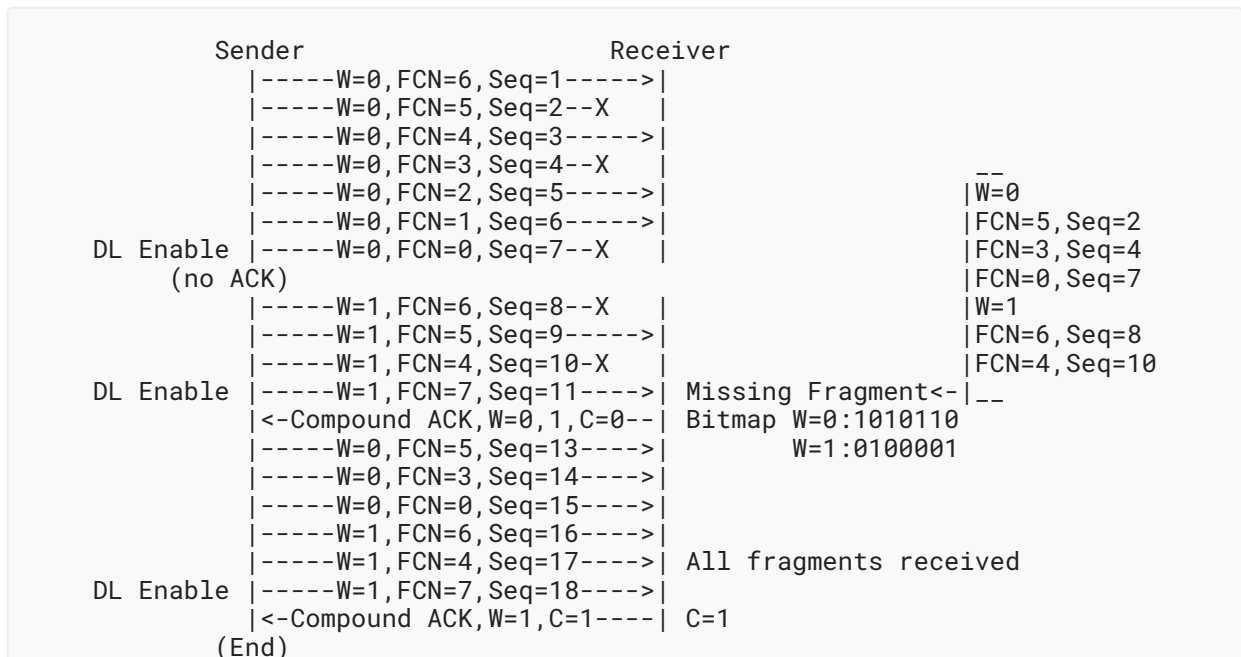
Sender                    Receiver
|-----W=0,FCN=6,Seq=1----->|
|-----W=0,FCN=5,Seq=2--X   |
|-----W=0,FCN=4,Seq=3----->|
|-----W=0,FCN=3,Seq=4--X   |                        __
|-----W=0,FCN=2,Seq=5----->|                       |W=0
|-----W=0,FCN=1,Seq=6----->|                       |FCN=5,Seq=2
DL Enable |-----W=0,FCN=0,Seq=7--X   |                       |FCN=3,Seq=4
(no ACK)                                                     |FCN=0,Seq=7
|-----W=1,FCN=6,Seq=8--X   |                       |W=1
|-----W=1,FCN=5,Seq=9----->|                       |FCN=6,Seq=8
|-----W=1,FCN=4,Seq=10-X   |                       |FCN=4,Seq=10
DL Enable |-----W=1,FCN=7,Seq=11---->| Missing Fragment<-|__
|<-Compound ACK,W=0,1,C=0--| Bitmap W=0:1010110
|-----W=0,FCN=5,Seq=13---->|        W=1:0100001
|-----W=0,FCN=3,Seq=14---->|
|-----W=0,FCN=0,Seq=15---->|
|-----W=1,FCN=6,Seq=16---->|
|-----W=1,FCN=4,Seq=17---->| All fragments received
DL Enable |-----W=1,FCN=7,Seq=18---->|
|<-Compound ACK,W=1,C=1----| C=1
(End)